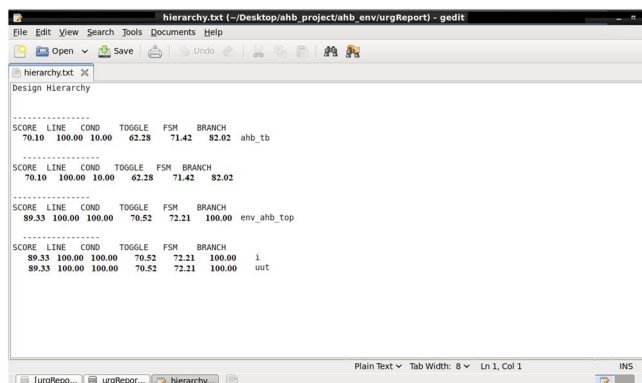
hierarchy.txt (~/Desktop/ahb_project/ahb_env/urgReport) - gedit

File Edit View Search Tools Documents Help

Open Save Undo

hierarchy.txt

Design Hierarchy

---------------
SCORE LINE COND TOGGLE FSM BRANCH
70.10 100.00 10.00 62.28 71.42 82.02 ahb_tb

---------------
SCORE LINE COND TOGGLE FSM BRANCH
70.10 100.00 10.00 62.28 71.42 82.02

---------------
SCORE LINE COND TOGGLE FSM BRANCH
89.33 100.00 100.00 70.52 72.21 100.00 env_ahb_top

---------------
SCORE LINE COND TOGGLE FSM BRANCH
89.33 100.00 100.00 70.52 72.21 100.00 i
89.33 100.00 100.00 70.52 72.21 100.00 uut

Plain Text Tab Width: 8 Ln 1, Col 1 INS

[urgRepo... urgRepor... hierarchy...